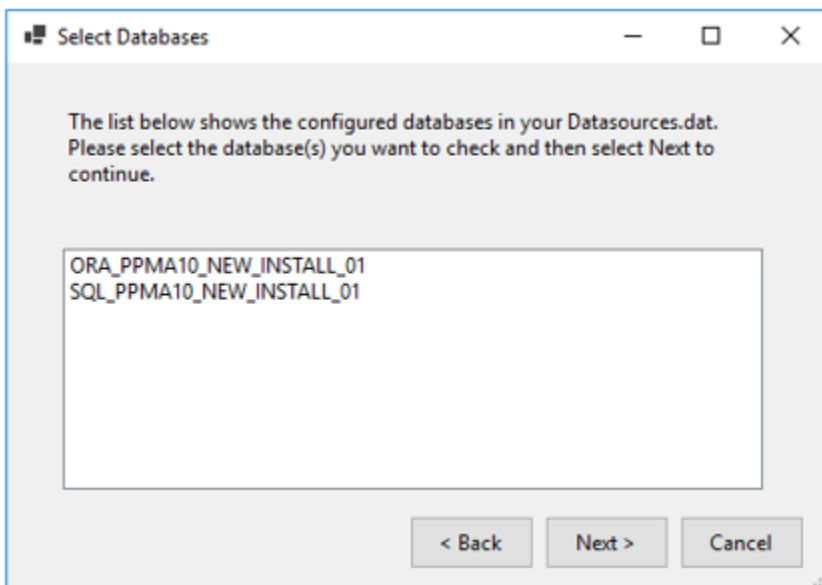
Select Databases

The list below shows the configured databases in your Datasources.dat. Please select the database(s) you want to check and then select Next to continue.

ORA_PPMA10_NEW_INSTALL_01
SQL_PPMA10_NEW_INSTALL_01

< Back
Next >
Cancel